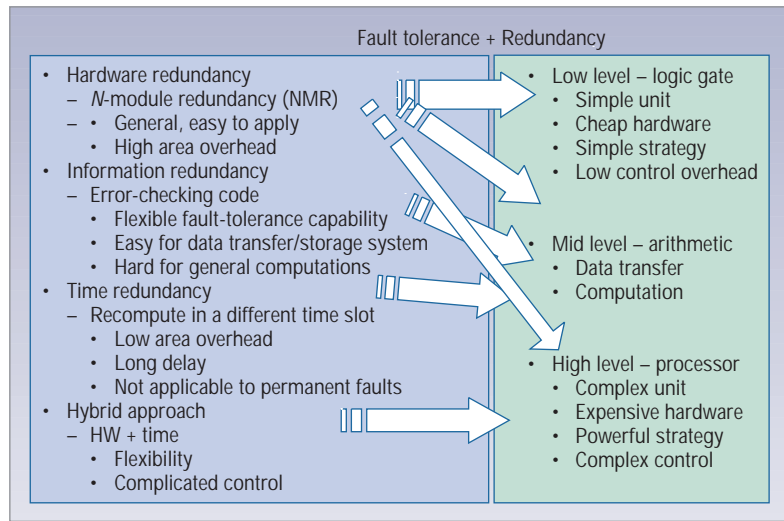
Fault tolerance + Redundancy

• Hardware redundancy
– N-module redundancy (NMR)
– • General, easy to apply
• High area overhead
• Information redundancy
– Error-checking code
• Flexible fault-tolerance capability
• Easy for data transfer/storage system
• Hard for general computations
• Time redundancy
– Recompute in a different time slot
• Low area overhead
• Long delay
• Not applicable to permanent faults
• Hybrid approach
– HW + time
• Flexibility
• Complicated control

• Low level – logic gate
• Simple unit
• Cheap hardware
• Simple strategy
• Low control overhead

• Mid level – arithmetic
• Data transfer
• Computation

• High level – processor
• Complex unit
• Expensive hardware
• Powerful strategy
• Complex control